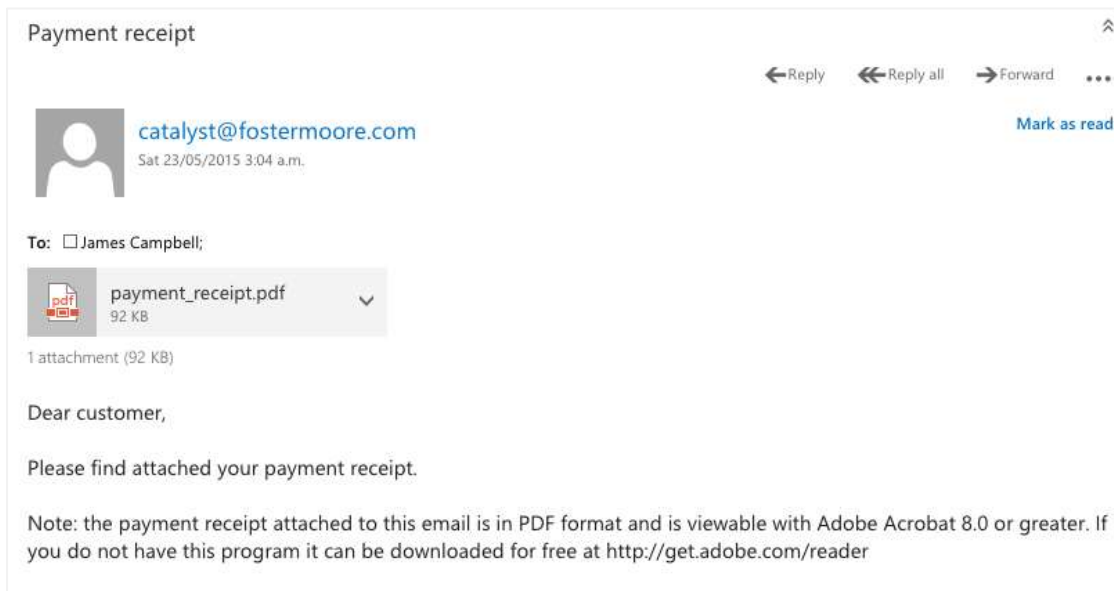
Payment receipt

Reply Reply all Forward ...

catalyst@fostermoore.com
Sat 23/05/2015 3:04 a.m.

Mark as read

To: James Campbell;

pdf
payment_receipt.pdf
92 KB

1 attachment (92 KB)

Dear customer,

Please find attached your payment receipt.

Note: the payment receipt attached to this email is in PDF format and is viewable with Adobe Acrobat 8.0 or greater. If you do not have this program it can be downloaded for free at http://get.adobe.com/reader